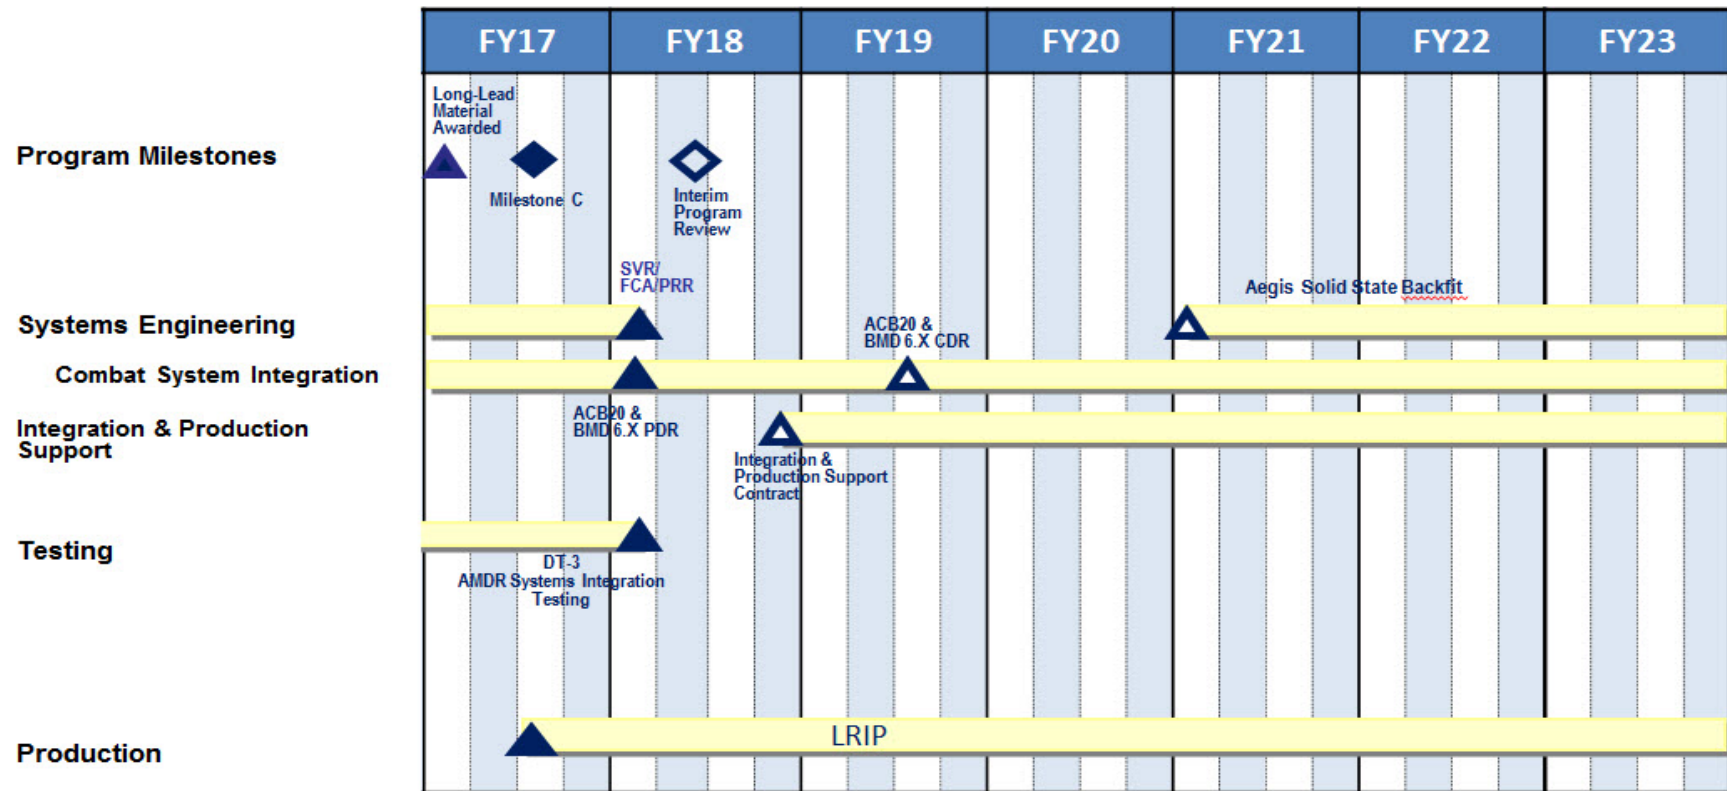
| FY17 | FY18 | FY19 | FY20 | FY21 | FY22 | FY23 |
|---|---|---|---|---|---|---|

Program Milestones

Long-Lead Material Awarded

Milestone C

Interim Program Review

SVR/ FCA/PRR

Aegis Solid State Backfit

Systems Engineering

ACB20 & BMD 6.X CDR

Combat System Integration

ACB20 & BMD 6.X PDR

Integration & Production Support

Integration & Production Support Contract

Testing

DT-3 AMDR Systems Integration Testing

Production

LRIP